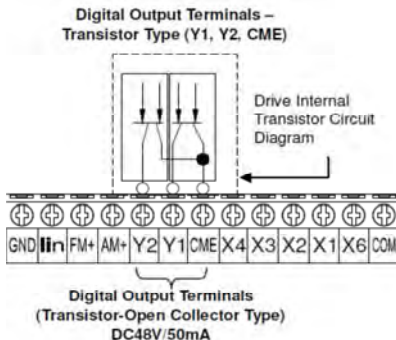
Digital Output Terminals – Transistor Type (Y1, Y2, CME)

Drive Internal Transistor Circuit Diagram

GND lin FM+ AM+ Y2 Y1 CME X4 X3 X2 X1 X6 COM

Digital Output Terminals (Transistor-Open Collector Type) DC48V/50mA